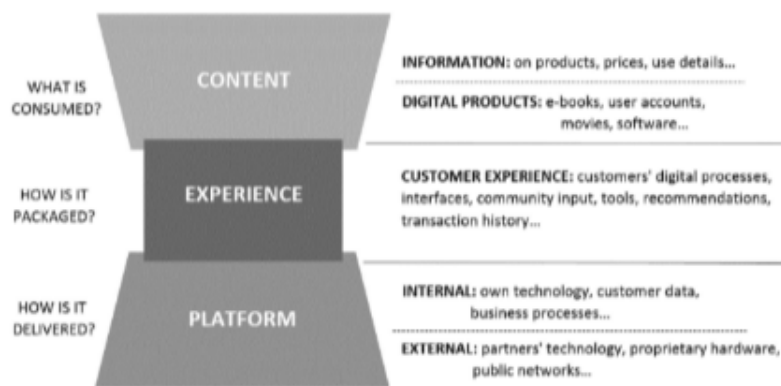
WHAT IS CONSUMED?

CONTENT

INFORMATION: on products, prices, use details...

DIGITAL PRODUCTS: e-books, user accounts, movies, software...

HOW IS IT PACKAGED?

EXPERIENCE

CUSTOMER EXPERIENCE: customers' digital processes, interfaces, community input, tools, recommendations, transaction history...

HOW IS IT DELIVERED?

PLATFORM

INTERNAL: own technology, customer data, business processes...

EXTERNAL: partners' technology, proprietary hardware, public networks...